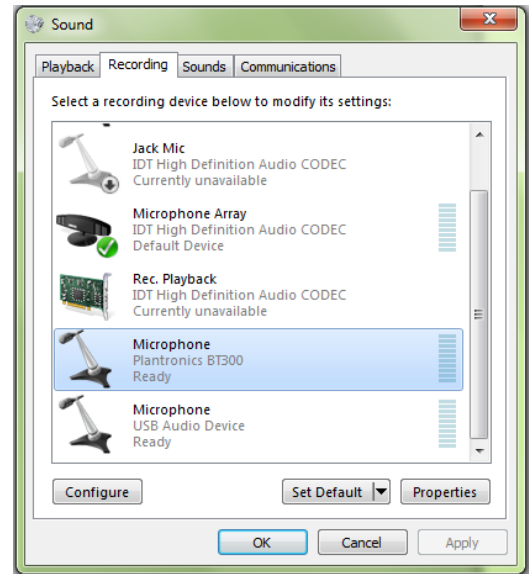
Sound

Playback Recording Sounds Communications

Select a recording device below to modify its settings:

Jack Mic
IDT High Definition Audio CODEC
Currently unavailable

Microphone Array
IDT High Definition Audio CODEC
Default Device

Rec. Playback
IDT High Definition Audio CODEC
Currently unavailable

Microphone
Plantronics BT300
Ready

Microphone
USB Audio Device
Ready

Configure

Set Default

Properties

OK

Cancel

Apply